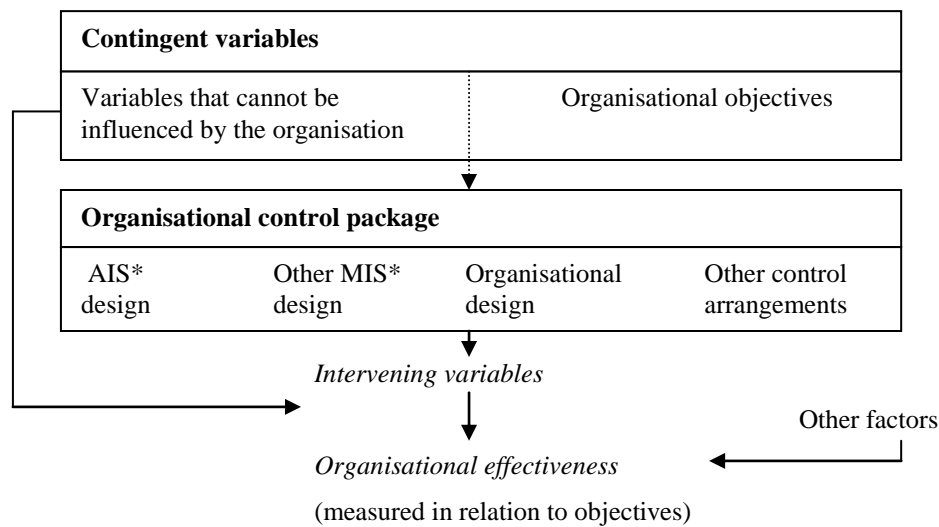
**Contingent variables**

Variables that cannot be influenced by the organisation

Organisational objectives

**Organisational control package**

AIS* design

Other MIS* design

Organisational design

Other control arrangements

*Intervening variables*

Other factors

*Organisational effectiveness*

(measured in relation to objectives)